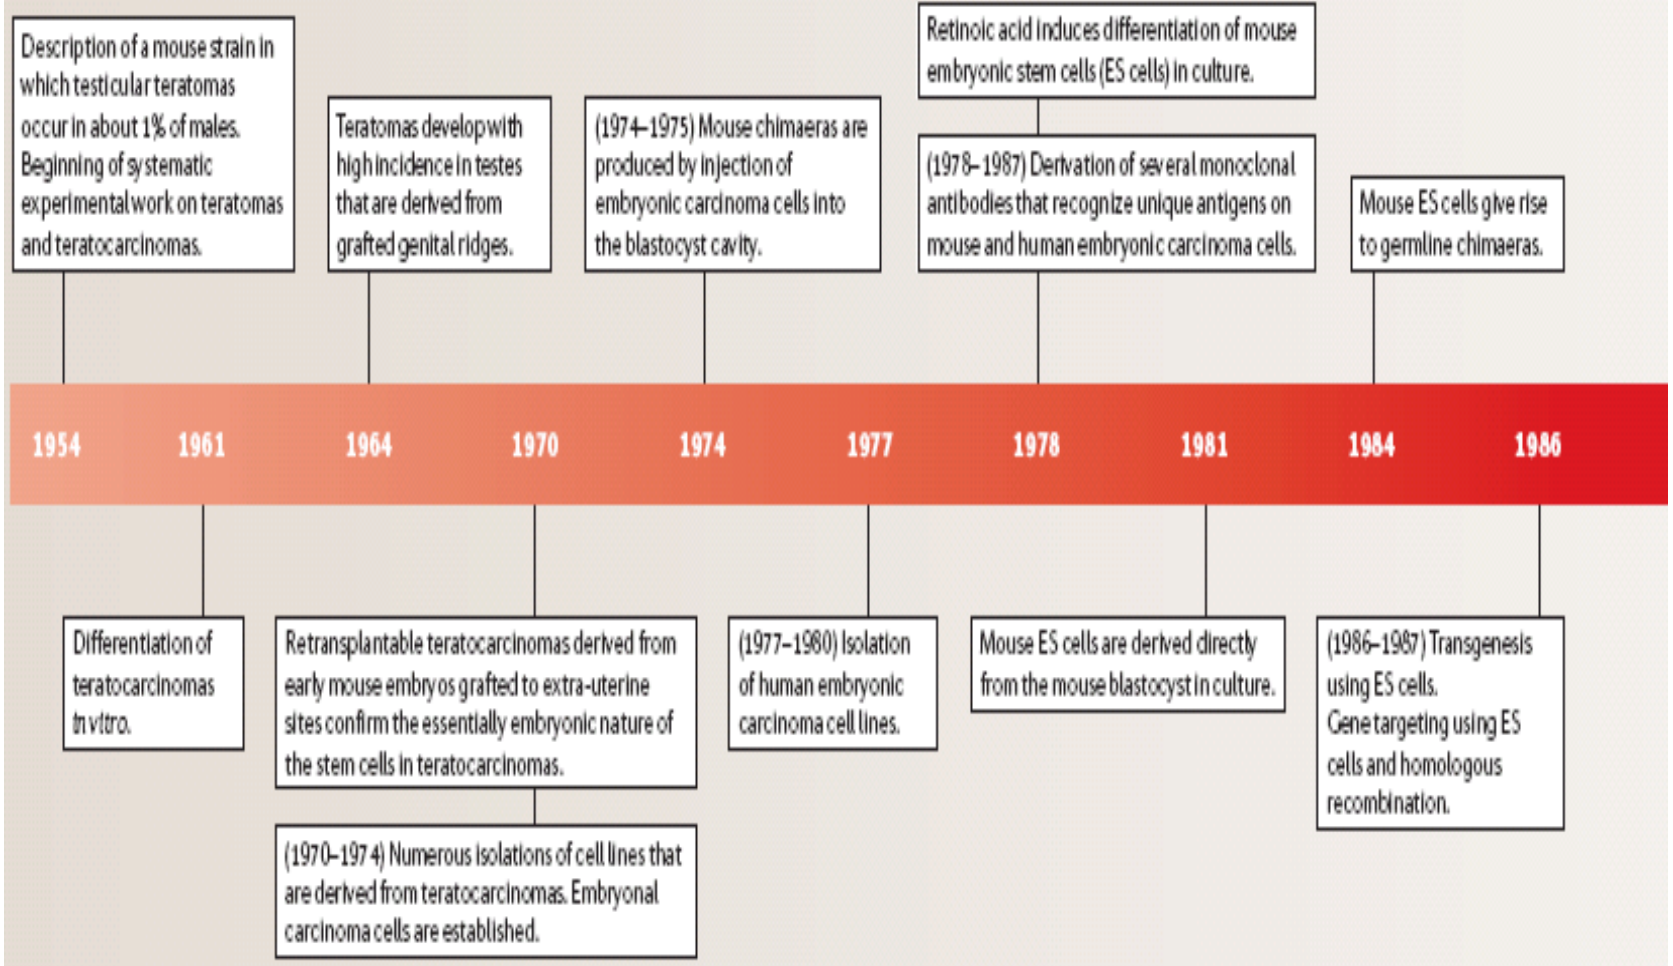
Description of a mouse strain in which testicular teratomas occur in about 1% of males. Beginning of systematic experimental work on teratomas and teratocarcinomas.

Teratomas develop with high incidence in testes that are derived from grafted genital ridges.

(1974–1975) Mouse chimaeras are produced by injection of embryonic carcinoma cells into the blastocyst cavity.

Retinoic acid induces differentiation of mouse embryonic stem cells (ES cells) in culture.

(1978–1987) Derivation of several monoclonal antibodies that recognize unique antigens on mouse and human embryonic carcinoma cells.

Mouse ES cells give rise to germline chimaeras.

1954 1961 1964 1970 1974 1977 1978 1981 1984 1986

Differentiation of teratocarcinomas in vitro.

Retransplantable teratocarcinomas derived from early mouse embryos grafted to extra-uterine sites confirm the essentially embryonic nature of the stem cells in teratocarcinomas.

(1970–1974) Numerous isolations of cell lines that are derived from teratocarcinomas. Embryonal carcinoma cells are established.

(1977–1980) Isolation of human embryonic carcinoma cell lines.

Mouse ES cells are derived directly from the mouse blastocyst in culture.

(1986–1987) Transgenesis using ES cells. Gene targeting using ES cells and homologous recombination.